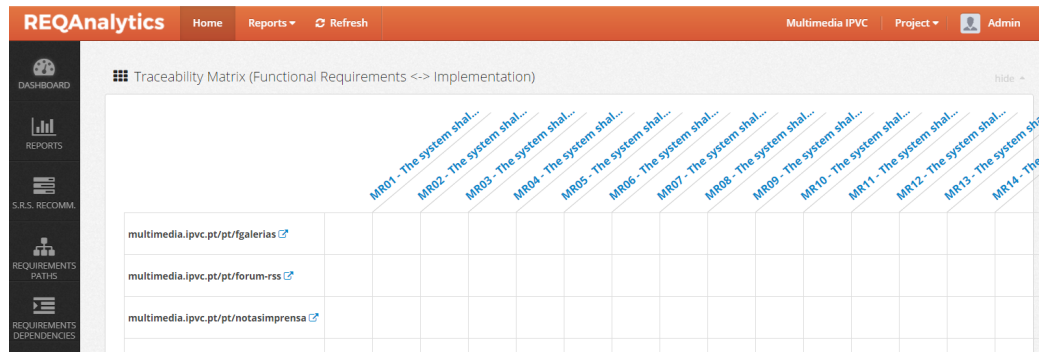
REQAnalytics Home Reports Refresh Multimedia IPVC Project Admin

DASHBOARD

REPORTS

S.R.S. RECOMM.

REQUIREMENTS PATHS

REQUIREMENTS DEPENDENCIES

Traceability Matrix (Functional Requirements <-> Implementation)

hide

| | MR01 - The system shal... | MR02 - The system shal... | MR03 - The system shal... | MR04 - The system shal... | MR05 - The system shal... | MR06 - The system shal... | MR07 - The system shal... | MR08 - The system shal... | MR09 - The system shal... | MR10 - The system shal... | MR11 - The system shal... | MR12 - The system shal... | MR13 - The system shal... | MR14 - The |
|---|---|---|---|---|---|---|---|---|---|---|---|---|---|---|
| multimedia.ipvc.pt/pt/fgalerias | | | | | | | | | | | | | | |
| multimedia.ipvc.pt/pt/forum-rss | | | | | | | | | | | | | | |
| multimedia.ipvc.pt/pt/notasimprensa | | | | | | | | | | | | | | |